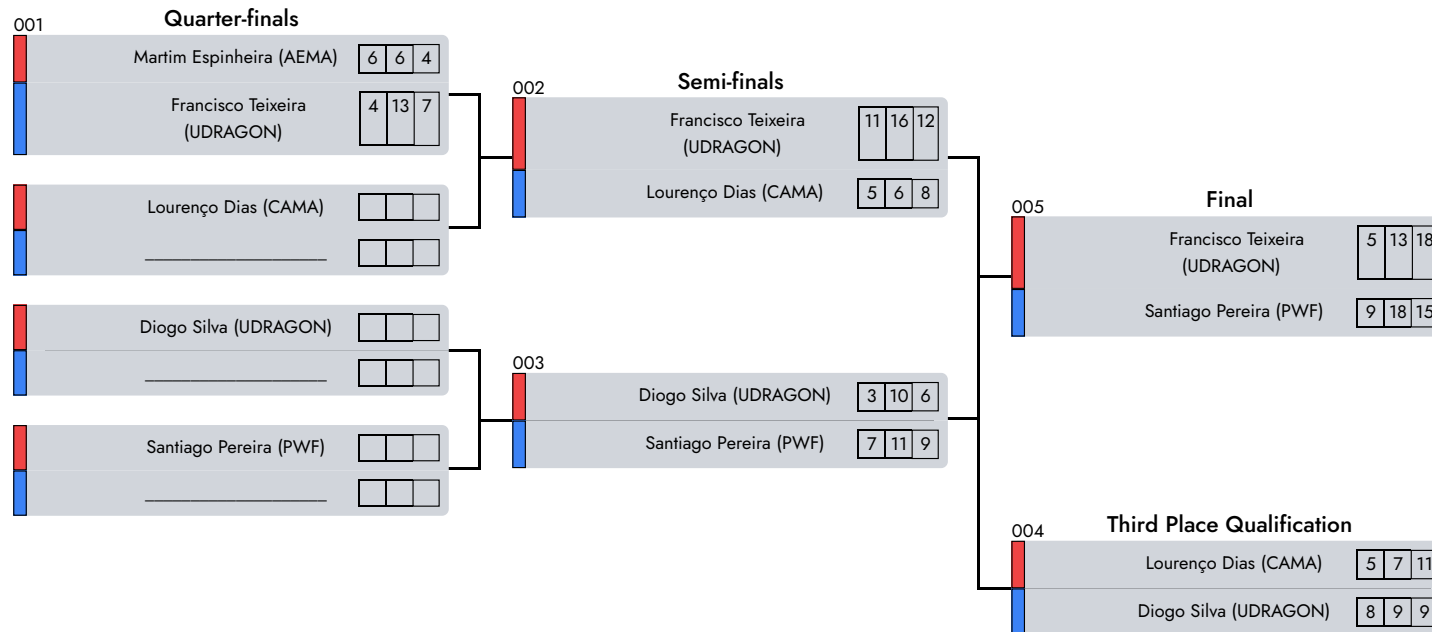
001
Quarter-finals

Martim Espinheira (AEMA) 6 6 4
Francisco Teixeira (UDRAGON) 4 13 7

Lourenço Dias (CAMA)
_______________

Diogo Silva (UDRAGON)
_______________

Santiago Pereira (PWF)
_______________

002
Semi-finals

Francisco Teixeira (UDRAGON) 11 16 12
Lourenço Dias (CAMA) 5 6 8

003

Diogo Silva (UDRAGON) 3 10 6
Santiago Pereira (PWF) 7 11 9

005
Final

Francisco Teixeira (UDRAGON) 5 13 18
Santiago Pereira (PWF) 9 18 15

004
Third Place Qualification

Lourenço Dias (CAMA) 5 7 11
Diogo Silva (UDRAGON) 8 9 9